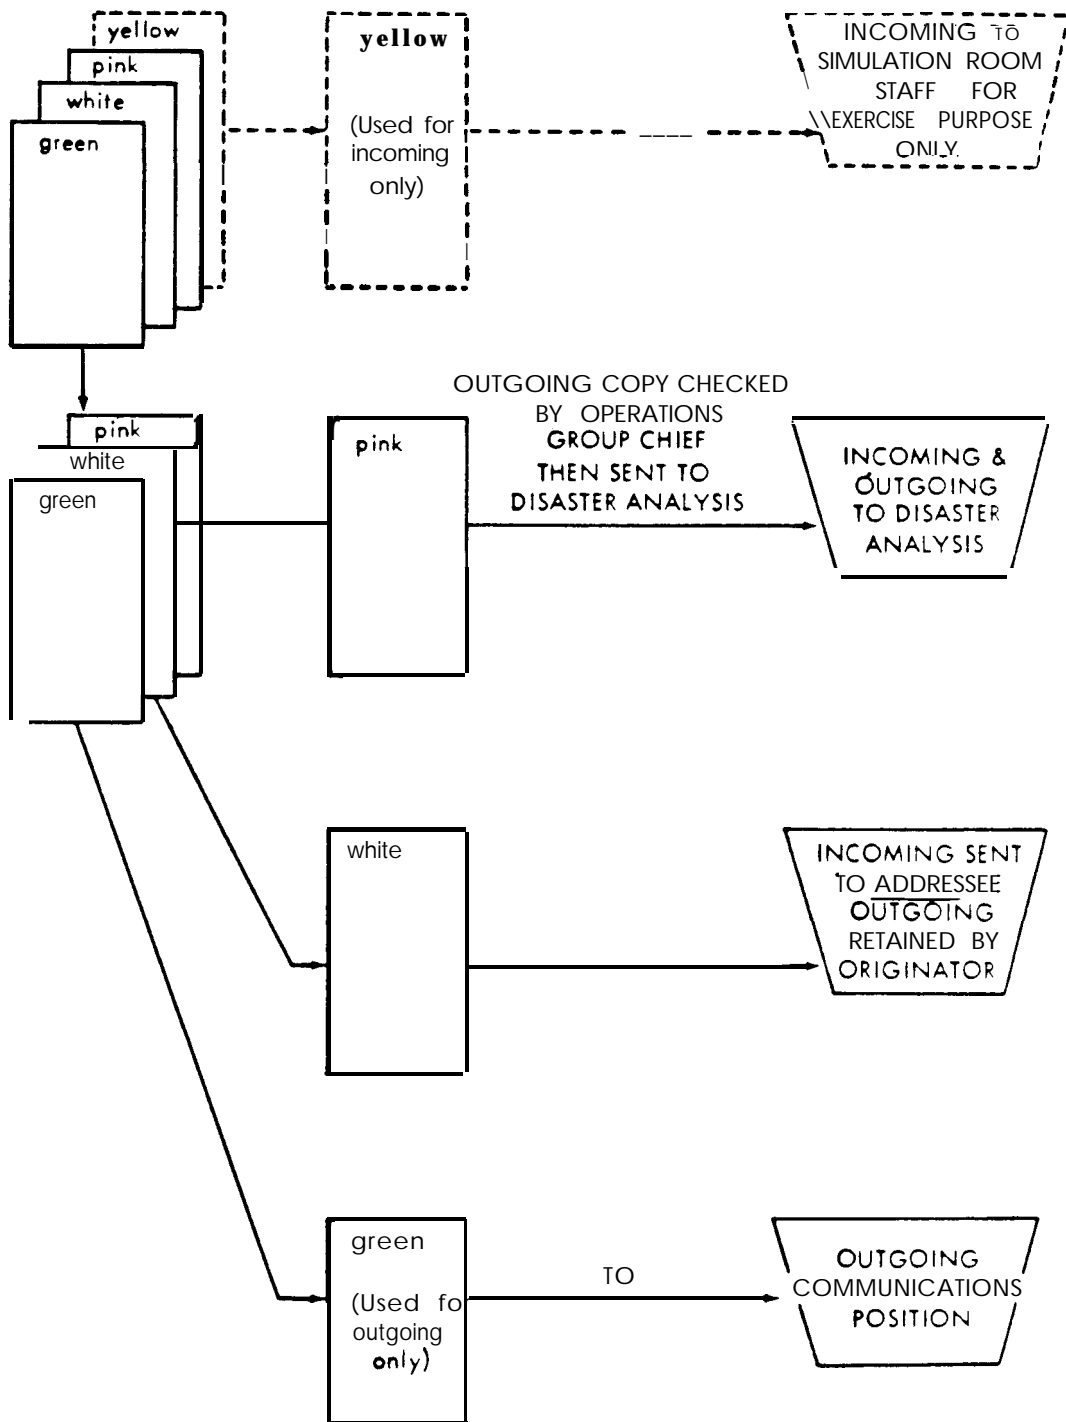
yellow
pink
white
green

yellow

(Used for incoming only)

INCOMING TO SIMULATION ROOM STAFF FOR EXERCISE PURPOSE ONLY.

pink
white
green

OUTGOING COPY CHECKED BY OPERATIONS GROUP CHIEF THEN SENT TO DISASTER ANALYSIS

pink

INCOMING & OUTGOING TO DISASTER ANALYSIS

white

INCOMING SENT TO ADDRESSEE OUTGOING RETAINED BY ORIGINATOR

green

(Used fo outgoing only)

TO

OUTGOING COMMUNICATIONS POSITION